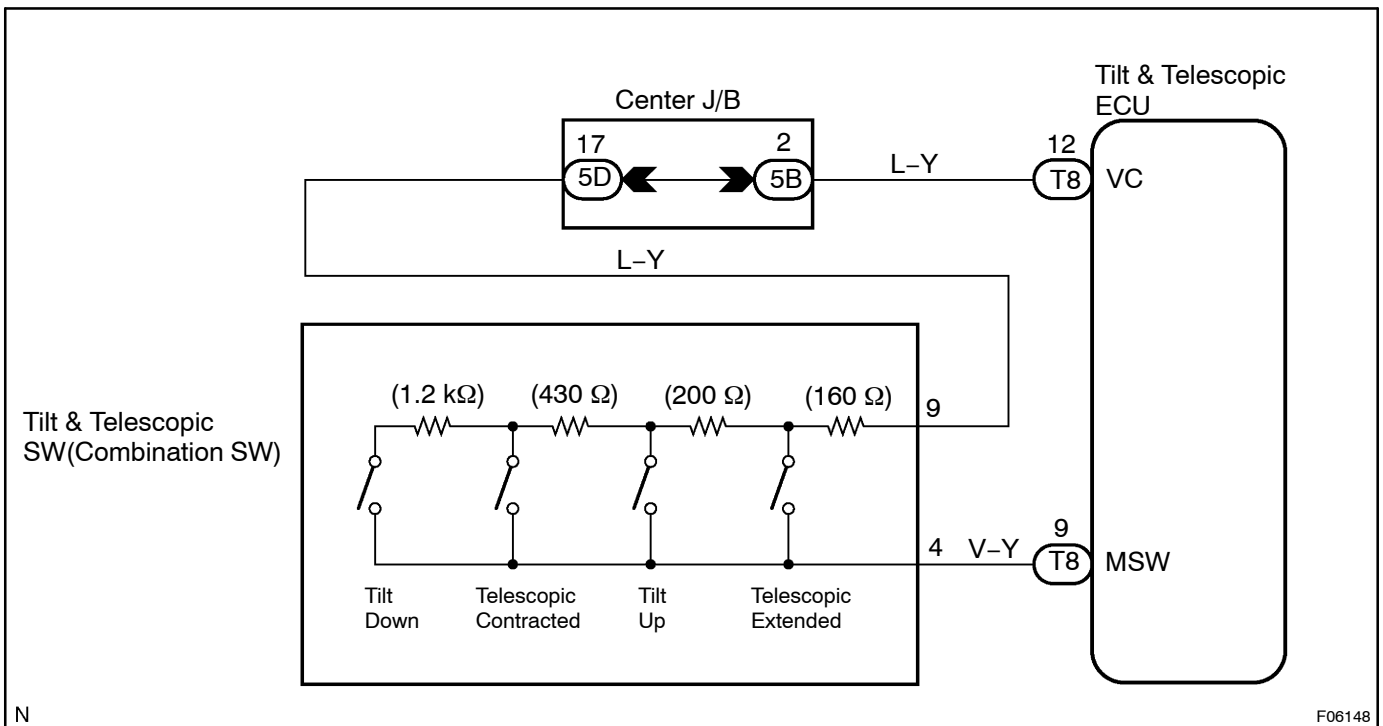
Tilt & Telescopic ECU

Center J/B

17

5D

2

5B

L–Y

12

T8

VC

L–Y

Tilt & Telescopic SW(Combination SW)

(1.2 k$\Omega$)

(430 $\Omega$)

(200 $\Omega$)

(160 $\Omega$)

9

4

V–Y

9

T8

MSW

Tilt Down

Telescopic Contracted

Tilt Up

Telescopic Extended

N

F06148